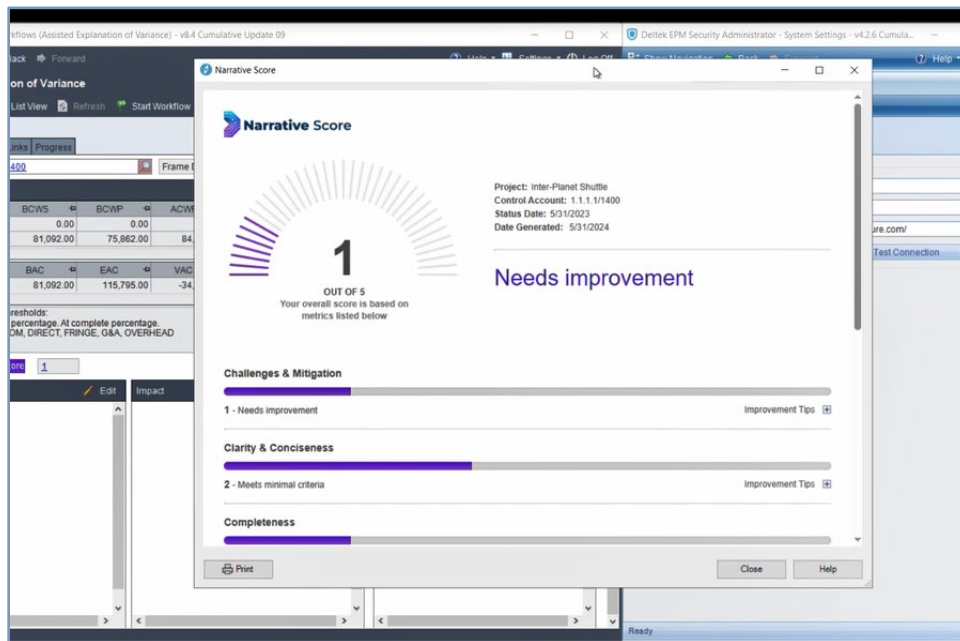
rkflows (Assisted Explanation of Variance) - v8.4 Cumulative Update 09

Deltek EPM Security Administrator - System Settings - v4.2.6 Cumula...

Back Forward

Help Settings Log Off

Show Navigation Back

Help

on of Variance

List View Refresh Start Workflow

nks Progress

400

Frame

| BCWS | BCWP | ACW |
|---|---|---|
| 0.00 | 0.00 | |
| 81,092.00 | 75,862.00 | 84, |

| BAC | EAC | VAC |
|---|---|---|
| 81,092.00 | 115,795.00 | -34, |

resholds:
percentage. At complete percentage.
OM, DIRECT, FRINGE, G&A, OVERHEAD

ore 1

Edit Impact

ure.com/

Test Connection

Ready

Narrative Score

Narrative Score

1

OUT OF 5
Your overall score is based on metrics listed below

Project: Inter-Planet Shuttle
Control Account: 1.1.1.1/1400
Status Date: 5/31/2023
Date Generated: 5/31/2024

Needs improvement

Challenges & Mitigation

1 - Needs improvement

Improvement Tips

Clarity & Conciseness

2 - Meets minimal criteria

Improvement Tips

Completeness

Print

Close

Help